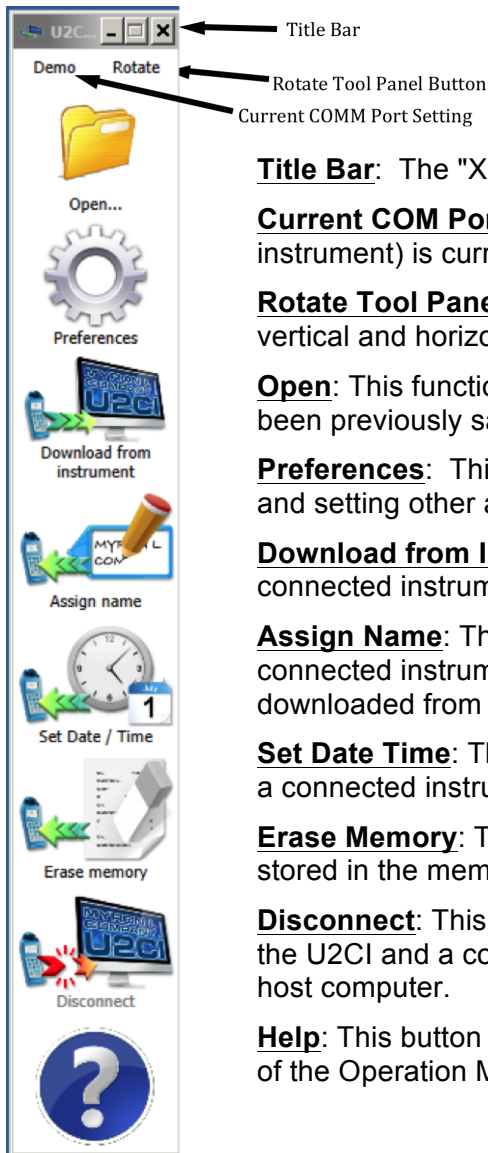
U2C...

Title Bar

Demo Rotate

Rotate Tool Panel Button

Current COMM Port Setting

Open...

Preferences

Download from instrument

Assign name

Set Date / Time

Erase memory

Disconnect

**Title Bar**: The "X

**Current COM Por** instrument) is curr

**Rotate Tool Pane** vertical and horizo

**Open**: This functio been previously sa

**Preferences**: Thi and setting other a

**Download from I** connected instrum

**Assign Name**: Th connected instrum downloaded from

**Set Date Time**: Th a connected instru

**Erase Memory**: T stored in the mem

**Disconnect**: This the U2CI and a co host computer.

**Help**: This button of the Operation M